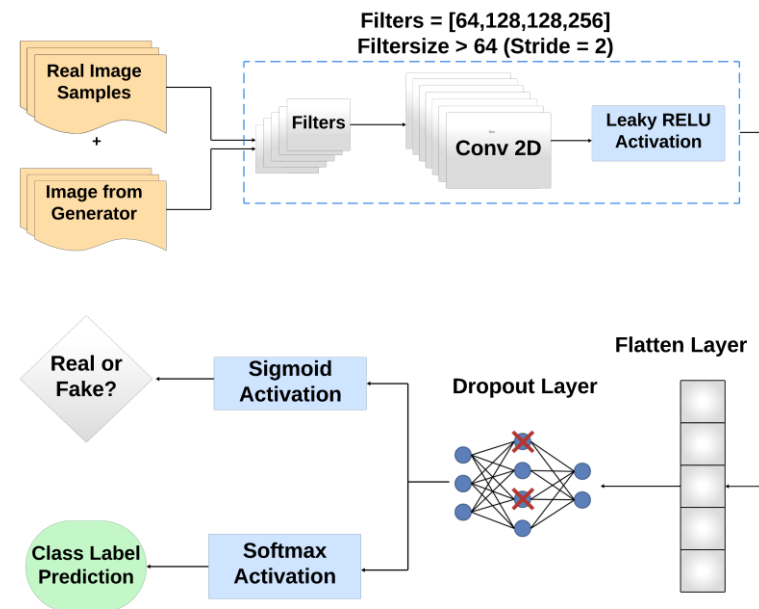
Filters = [64,128,128,256]
Filtersize > 64 (Stride = 2)

Real Image Samples

+

Image from Generator

Filters

Conv 2D

Leaky RELU Activation

Real or Fake?

Sigmoid Activation

Dropout Layer

Flatten Layer

Class Label Prediction

Softmax Activation